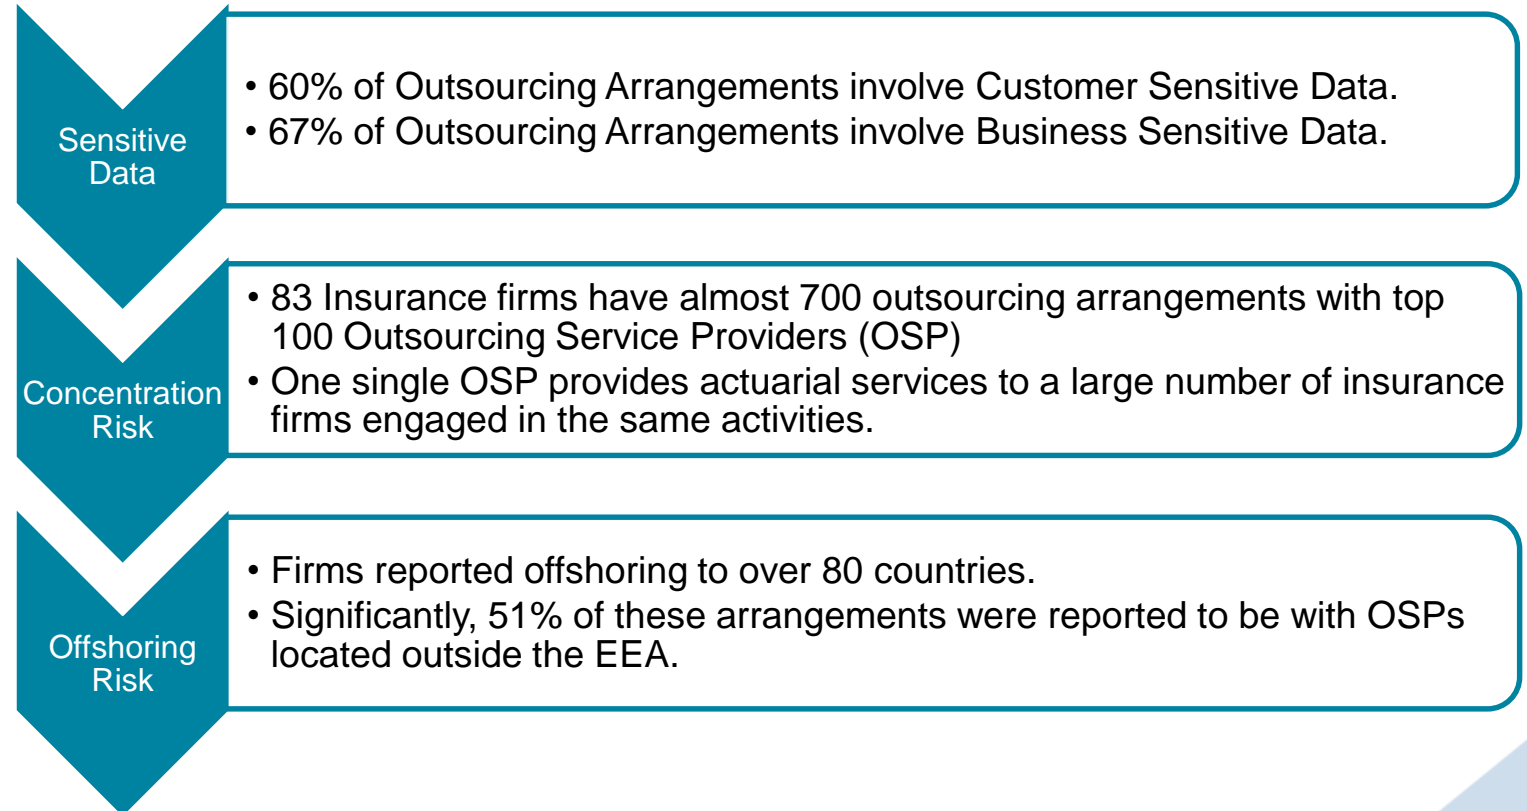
Sensitive Data

• 60% of Outsourcing Arrangements involve Customer Sensitive Data.
• 67% of Outsourcing Arrangements involve Business Sensitive Data.

Concentration Risk

• 83 Insurance firms have almost 700 outsourcing arrangements with top 100 Outsourcing Service Providers (OSP)
• One single OSP provides actuarial services to a large number of insurance firms engaged in the same activities.

Offshoring Risk

• Firms reported offshoring to over 80 countries.
• Significantly, 51% of these arrangements were reported to be with OSPs located outside the EEA.